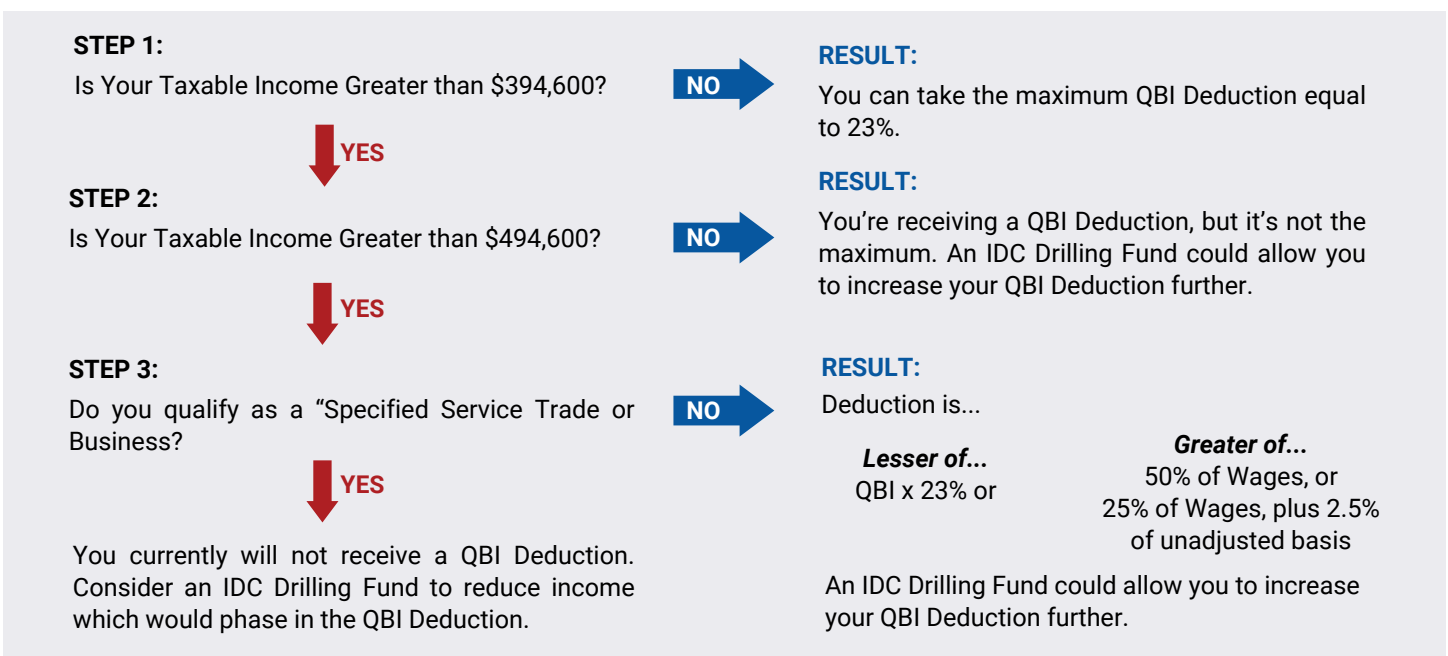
STEP 1:
Is Your Taxable Income Greater than $394,600?

NO

RESULT:
You can take the maximum QBI Deduction equal to 23%.

YES

STEP 2:
Is Your Taxable Income Greater than $494,600?

NO

RESULT:
You're receiving a QBI Deduction, but it's not the maximum. An IDC Drilling Fund could allow you to increase your QBI Deduction further.

YES

STEP 3:
Do you qualify as a "Specified Service Trade or Business?

NO

RESULT:
Deduction is...

*Lesser of...*
QBI x 23% or

*Greater of...*
50% of Wages, or
25% of Wages, plus 2.5% of unadjusted basis

An IDC Drilling Fund could allow you to increase your QBI Deduction further.

YES

You currently will not receive a QBI Deduction. Consider an IDC Drilling Fund to reduce income which would phase in the QBI Deduction.